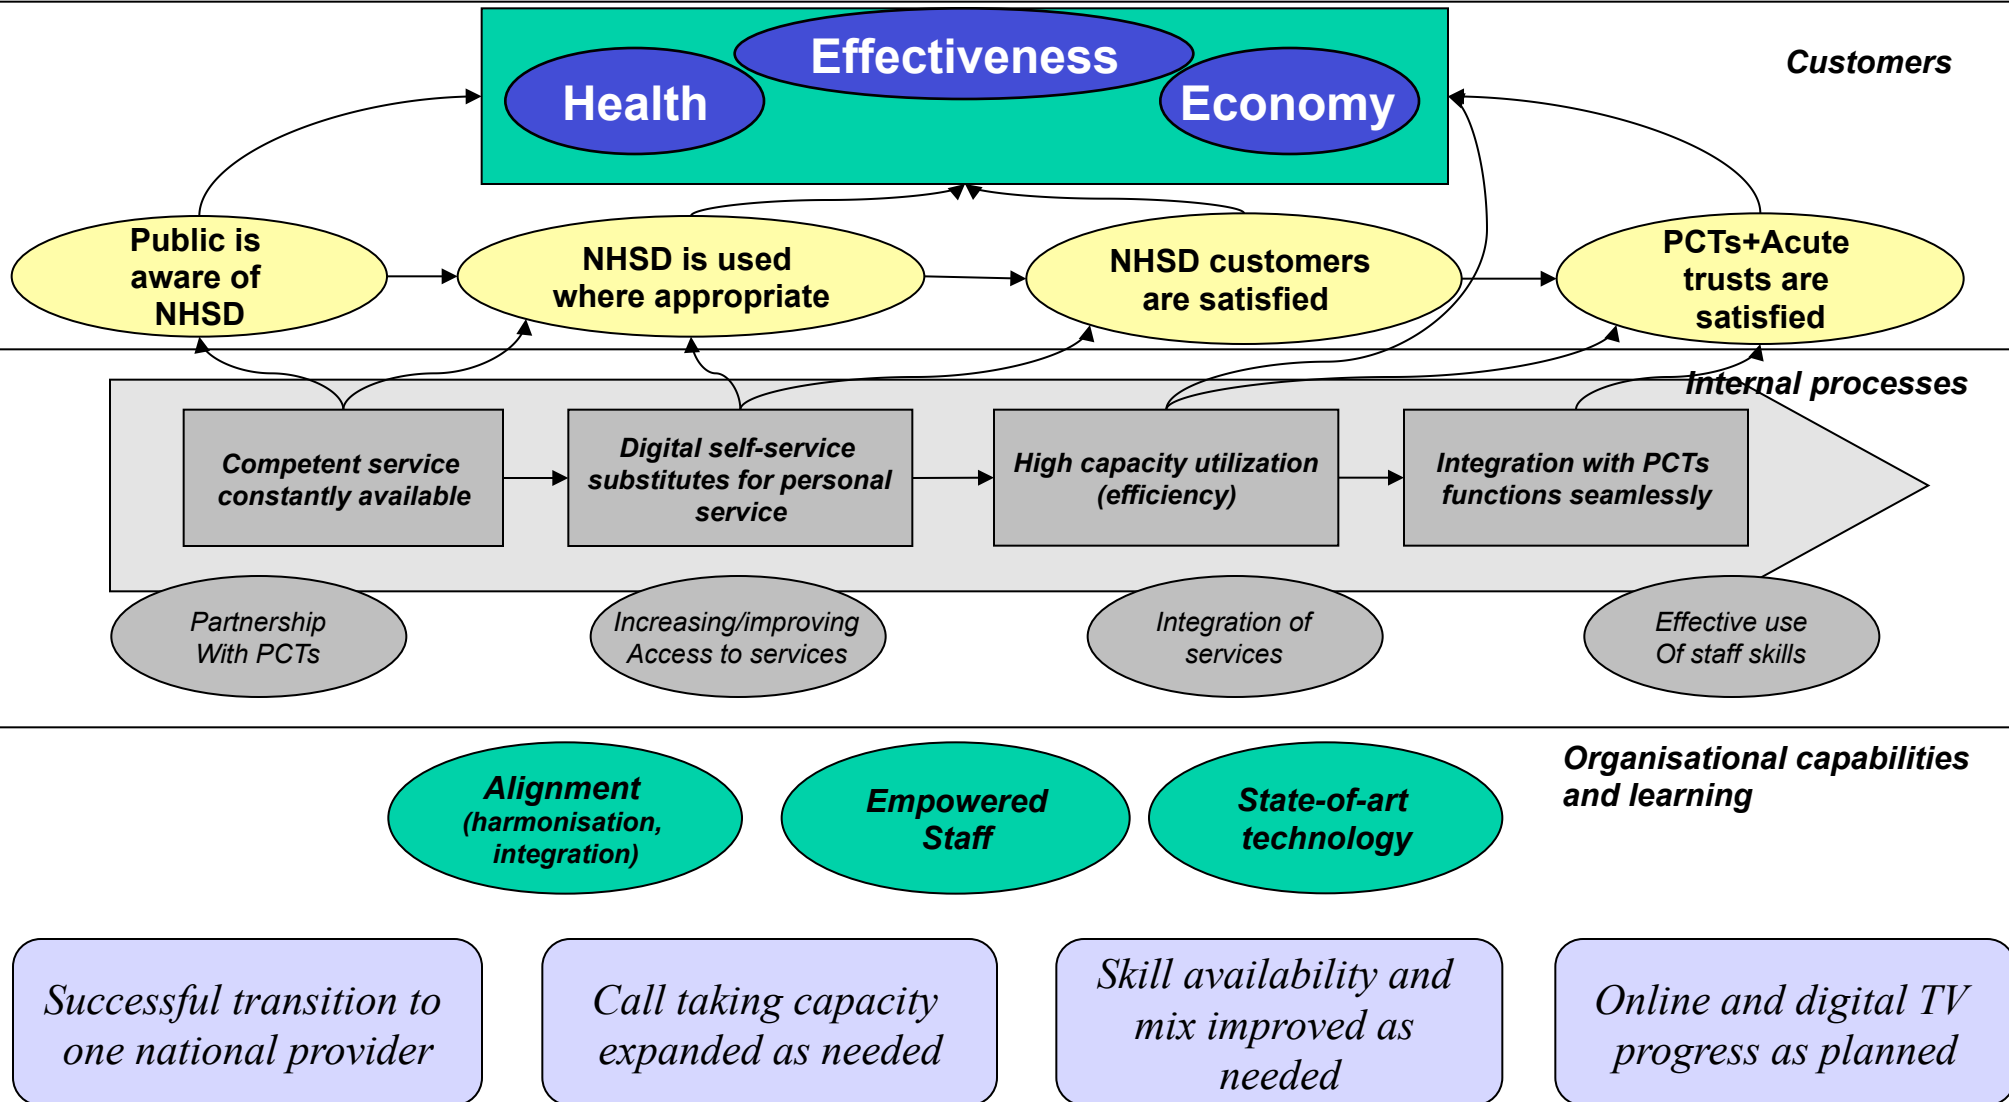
Effectiveness

Health

Economy

Customers

Public is aware of NHSD

NHSD is used where appropriate

NHSD customers are satisfied

PCTs+Acute trusts are satisfied

Internal processes

Competent service constantly available

Digital self-service substitutes for personal service

High capacity utilization (efficiency)

Integration with PCTs functions seamlessly

Partnership With PCTs

Increasing/improving Access to services

Integration of services

Effective use Of staff skills

Organisational capabilities and learning

Alignment (harmonisation, integration)

Empowered Staff

State-of-art technology

Successful transition to one national provider

Call taking capacity expanded as needed

Skill availability and mix improved as needed

Online and digital TV progress as planned